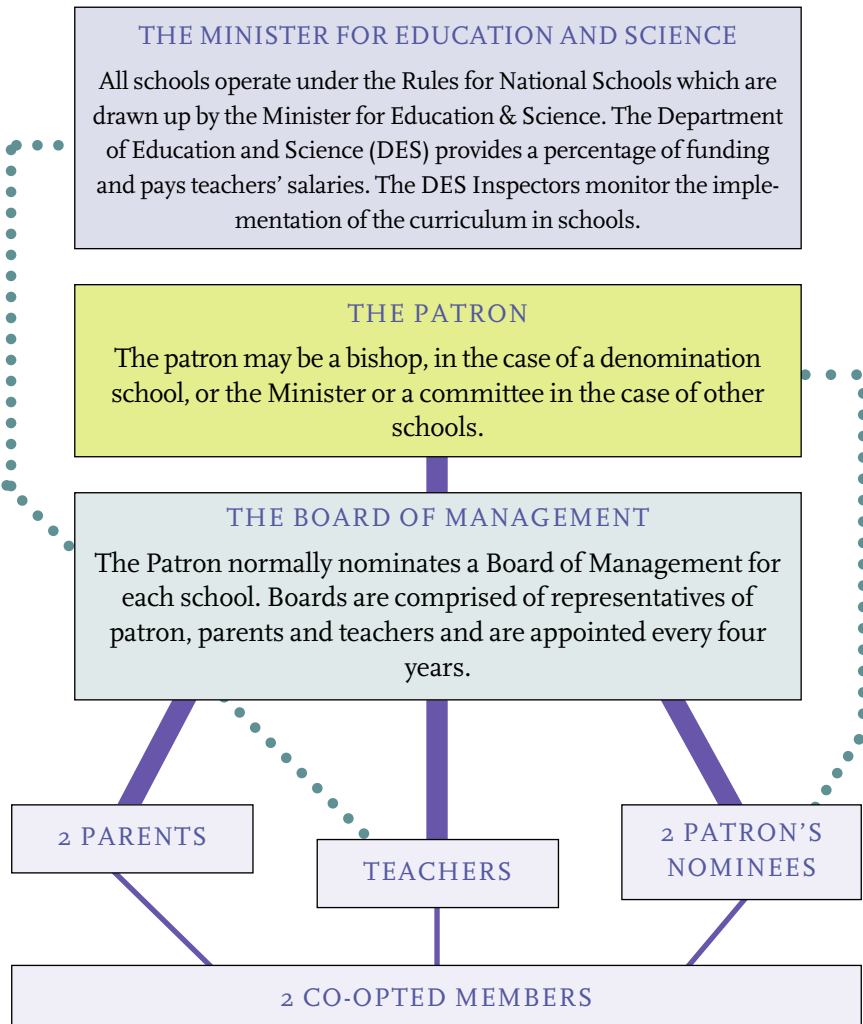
THE MINISTER FOR EDUCATION AND SCIENCE

All schools operate under the Rules for National Schools which are drawn up by the Minister for Education & Science. The Department of Education and Science (DES) provides a percentage of funding and pays teachers' salaries. The DES Inspectors monitor the implementation of the curriculum in schools.

THE PATRON

The patron may be a bishop, in the case of a denomination school, or the Minister or a committee in the case of other schools.

THE BOARD OF MANAGEMENT

The Patron normally nominates a Board of Management for each school. Boards are comprised of representatives of patron, parents and teachers and are appointed every four years.

2 PARENTS

TEACHERS

2 PATRON'S NOMINEES

2 CO-OPTED MEMBERS